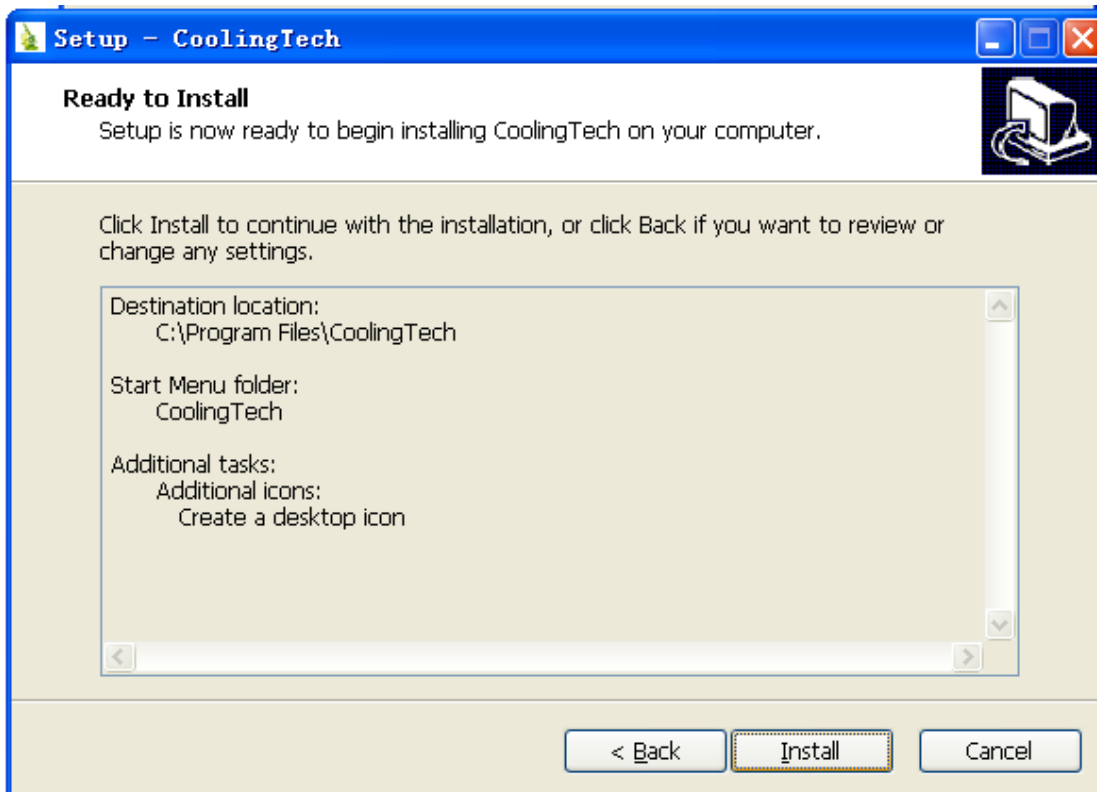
Setup - CoolingTech

Ready to Install
Setup is now ready to begin installing CoolingTech on your computer.

Click Install to continue with the installation, or click Back if you want to review or change any settings.

Destination location:
C:\Program Files\CoolingTech

Start Menu folder:
CoolingTech

Additional tasks:
Additional icons:
Create a desktop icon

< Back
Install
Cancel